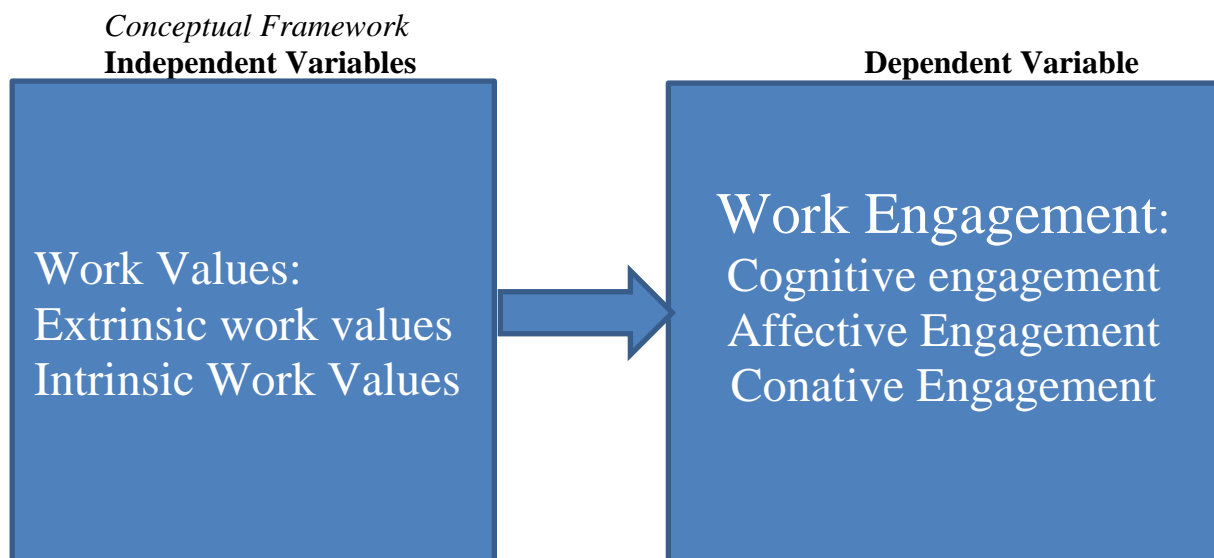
*Conceptual Framework*
**Independent Variables**

**Dependent Variable**

Work Values:
Extrinsic work values
Intrinsic Work Values

Work Engagement:
Cognitive engagement
Affective Engagement
Conative Engagement